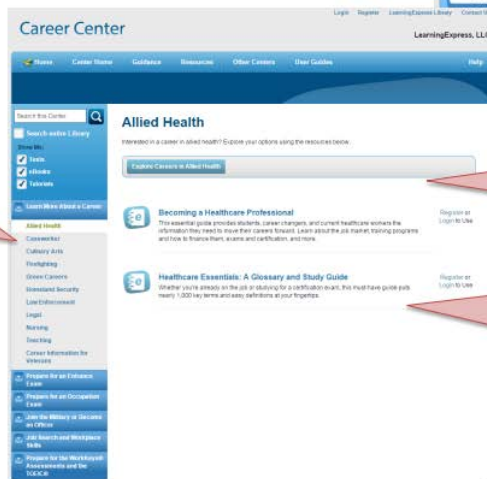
Login Register LearningExpress Library Contact Us

Career Center

LearningExpress, LLC

Home Center Home Guidance Resources Other Centers User Guides Help

Search this Center

Search entire Library

Show Me:

Tests

eBooks

Tutorials

Learn More About a Career

Allied Health

Caseworker

Culinary Arts

Firefighting

Green Careers

Homeland Security

Law Enforcement

Legal

Nursing

Teaching

Career Information for Veterans

Prepare for an Entrance Exam

Prepare for an Occupation Exam

Join the Military or Become an Officer

Job Search and Workplace Skills

Prepare for the WorkKeys® Assessments and the TOEIC®

Allied Health

Interested in a career in allied health? Explore your options using the resources below.

Explore Careers in Allied Health

Becoming a Healthcare Professional

This essential guide provides students, career changers, and current healthcare workers the information they need to move their careers forward. Learn about the job market, training programs and how to finance them, exams and certification, and more.

Register or Login to Use

Healthcare Essentials: A Glossary and Study Guide

Whether you're already on the job or studying for a certification exam, this must-have guide puts nearly 1,000 key terms and easy definitions at your fingertips.

Register or Login to Use